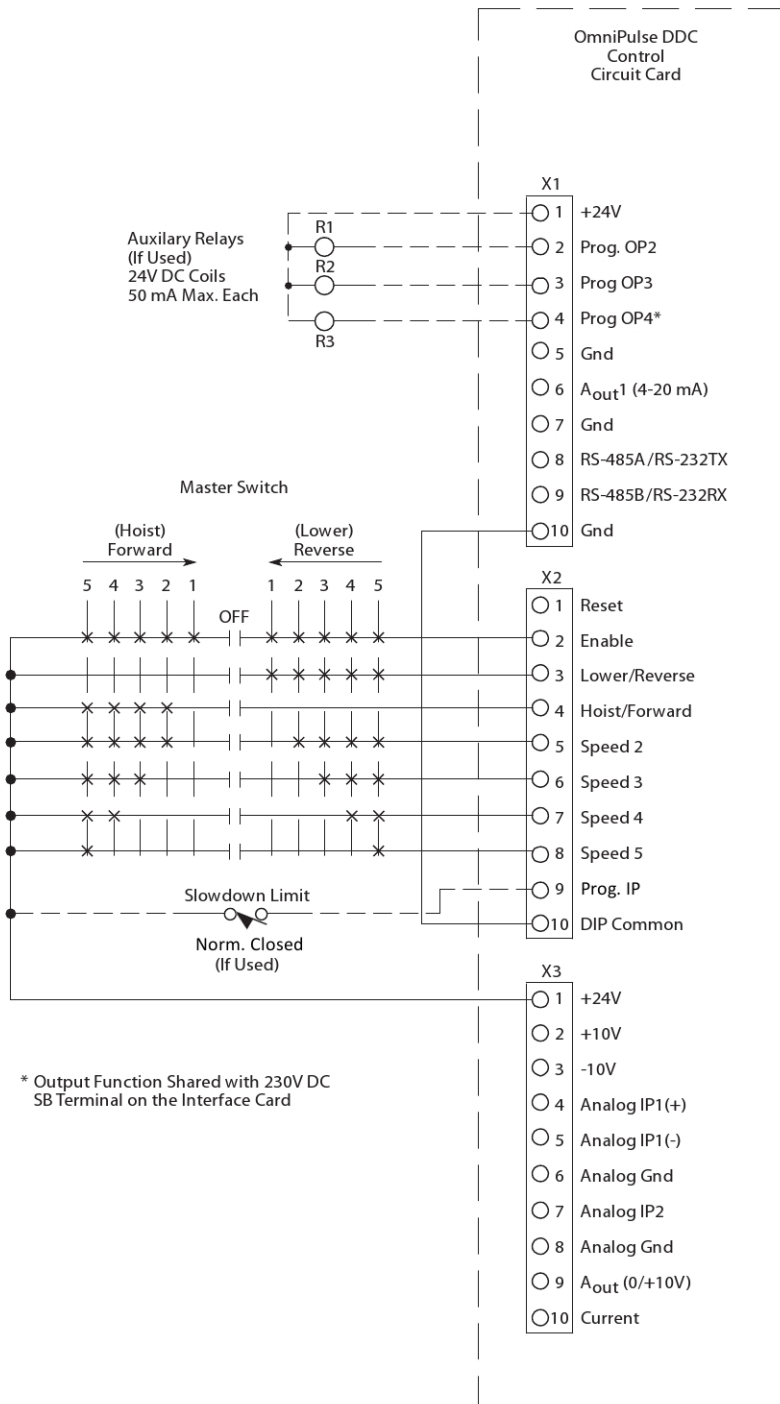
OmniPulse DDC Control Circuit Card

Auxilary Relays (If Used) 24V DC Coils 50 mA Max. Each

R1
R2
R3

X1

| | |
|---|---|
| 1 | +24V |
| 2 | Prog. OP2 |
| 3 | Prog OP3 |
| 4 | Prog OP4* |
| 5 | Gnd |
| 6 | $A_{out}1$ (4-20 mA) |
| 7 | Gnd |
| 8 | RS-485A/RS-232TX |
| 9 | RS-485B/RS-232RX |
| 10 | Gnd |

Master Switch

(Hoist) Forward

(Lower) Reverse

5 4 3 2 1 OFF 1 2 3 4 5

X2

| | |
|---|---|
| 1 | Reset |
| 2 | Enable |
| 3 | Lower/Reverse |
| 4 | Hoist/Forward |
| 5 | Speed 2 |
| 6 | Speed 3 |
| 7 | Speed 4 |
| 8 | Speed 5 |
| 9 | Prog. IP |
| 10 | DIP Common |

Slowdown Limit

Norm. Closed (If Used)

X3

| | |
|---|---|
| 1 | +24V |
| 2 | +10V |
| 3 | -10V |
| 4 | Analog IP1(+) |
| 5 | Analog IP1(-) |
| 6 | Analog Gnd |
| 7 | Analog IP2 |
| 8 | Analog Gnd |
| 9 | $A_{out}$ (0/+10V) |
| 10 | Current |

* Output Function Shared with 230V DC SB Terminal on the Interface Card